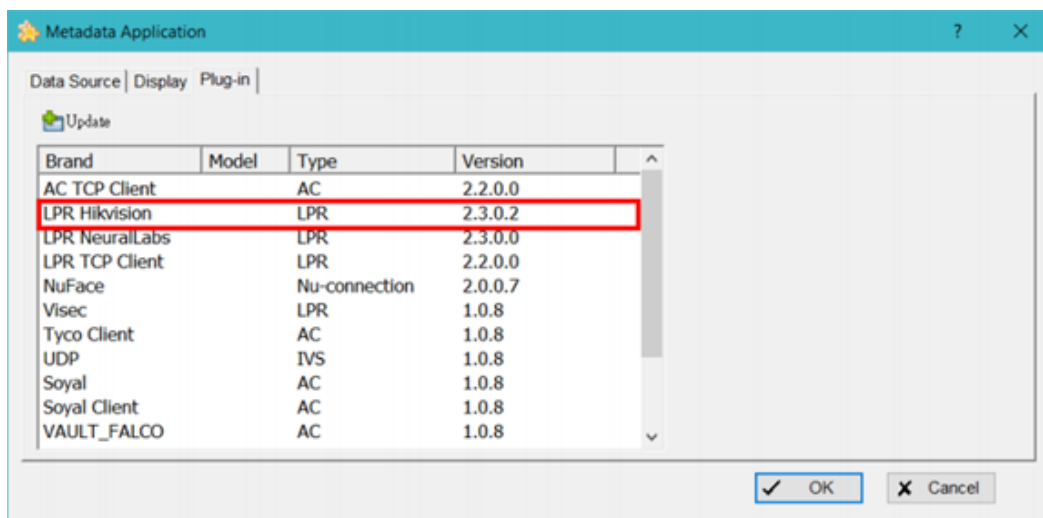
Metadata Application

?

Data Source | Display | Plug-in

Update

| Brand | Model | Type | Version |
|---|---|---|---|
| AC TCP Client | | AC | 2.2.0.0 |
| LPR Hikvision | | LPR | 2.3.0.2 |
| LPR NeuralLabs | | LPR | 2.3.0.0 |
| LPR TCP Client | | LPR | 2.2.0.0 |
| NuFace | | Nu-connection | 2.0.0.7 |
| Visec | | LPR | 1.0.8 |
| Tyco Client | | AC | 1.0.8 |
| UDP | | IVS | 1.0.8 |
| Soyal | | AC | 1.0.8 |
| Soyal Client | | AC | 1.0.8 |
| VAULT_FALCO | | AC | 1.0.8 |

OK

Cancel